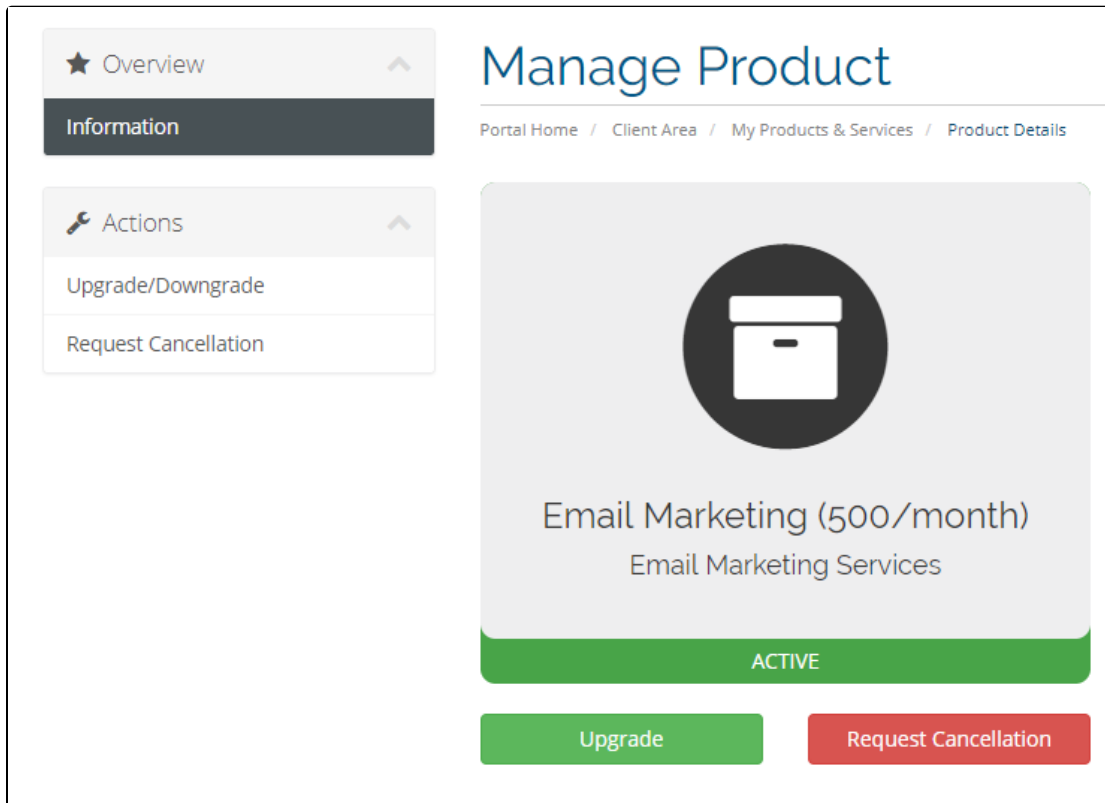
Overview

Information

Actions

Upgrade/Downgrade

Request Cancellation

Manage Product

Portal Home / Client Area / My Products & Services / Product Details

Email Marketing (500/month)

Email Marketing Services

ACTIVE

Upgrade

Request Cancellation